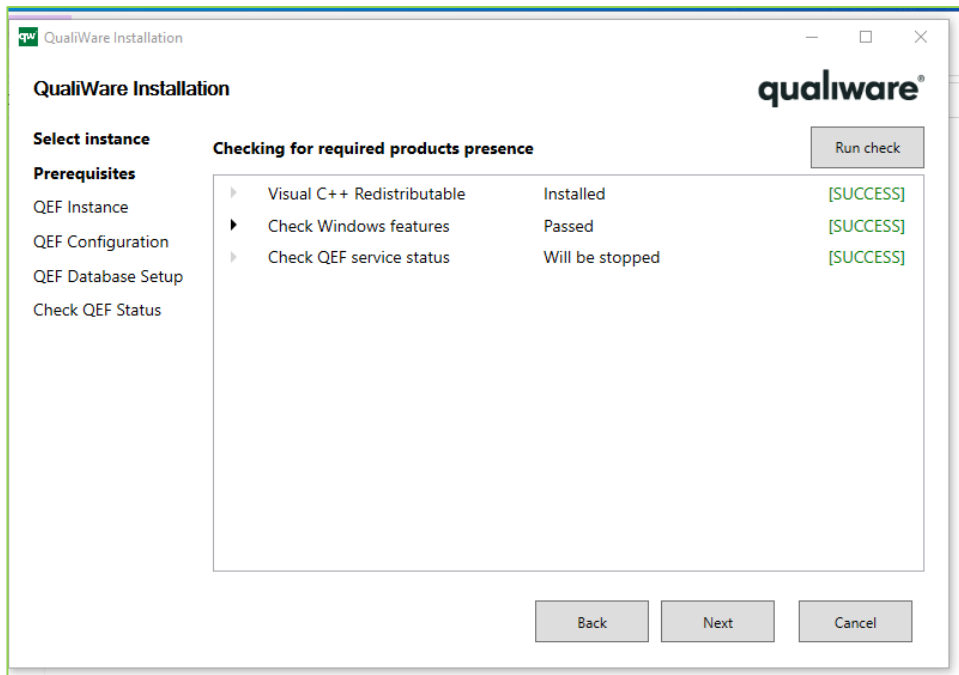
qw QualiWare Installation

QualiWare Installation

qualiware®

Select instance
Prerequisites
QEF Instance
QEF Configuration
QEF Database Setup
Check QEF Status

Checking for required products presence

Run check

| | | |
|---|---|---|
| Visual C++ Redistributable | Installed | [SUCCESS] |
| Check Windows features | Passed | [SUCCESS] |
| Check QEF service status | Will be stopped | [SUCCESS] |

Back
Next
Cancel